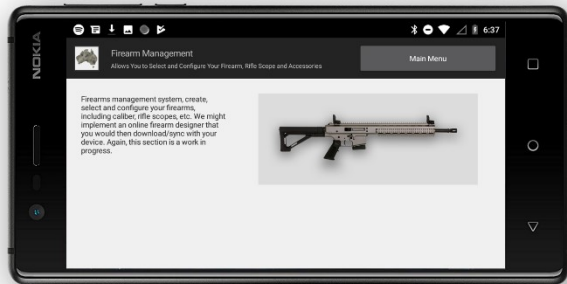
NOKIA

6:37

Firearm Management
Allows You to Select and Configure Your Firearm, Rifle Scope and Accessories

Main Menu

Firearms management system, create, select and configure your firearms, including caliber, rifle scopes, etc. We might implement an online firearm designer that you would then download/sync with your device. Again, this section is a work in progress.